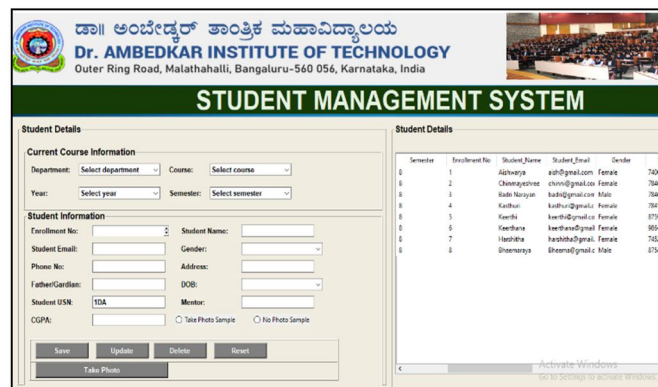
ಡಾ॥ ಅಂಬೇಡ್ಕರ್ ತಾಂತ್ರಿಕ ಮಹಾವಿದ್ಯಾಲಯ
Dr. AMBEDKAR INSTITUTE OF TECHNOLOGY
Outer Ring Road, Malathahalli, Bangaluru-560 056, Karnataka, India

STUDENT MANAGEMENT SYSTEM

Student Details

Current Course Information
Department: Select department
Course: Select course
Year: Select year
Semester: Select semester

Student Information
Enrollment No:
Student Name:
Student Email:
Gender:
Phone No:
Address:
Father/Gardian:
DOB:
Student USN: 1DA
Mentor:
CGPA:
Take Photo Sample
No Photo Sample

Save
Update
Delete
Reset
Take Photo

Student Details

| Semester | Enrollment No | Student_Name | Student_Email | Gender | |
|---|---|---|---|---|---|
| 8 | 1 | Aishwarya | aish@gmail.com | Female | 740 |
| 8 | 2 | Chinmayeshree | chinni@gmail.co | Female | 784 |
| 8 | 3 | Badri Narayan | badri@gmail.com | Male | 784 |
| 8 | 4 | Kasthuri | kasthuri@gmail.c | Female | 784 |
| 8 | 5 | Keerthi | keerthi@gmail.c | Female | 875 |
| 8 | 6 | Keerthana | keerthana@gmail | Female | 984 |
| 8 | 7 | Harshitha | harshitha@gmail. | Female | 745 |
| 8 | 8 | Bheemaraya | Bheema@gmail.c | Male | 875 |

Activate Windows
Go to Settings to activate Windows.